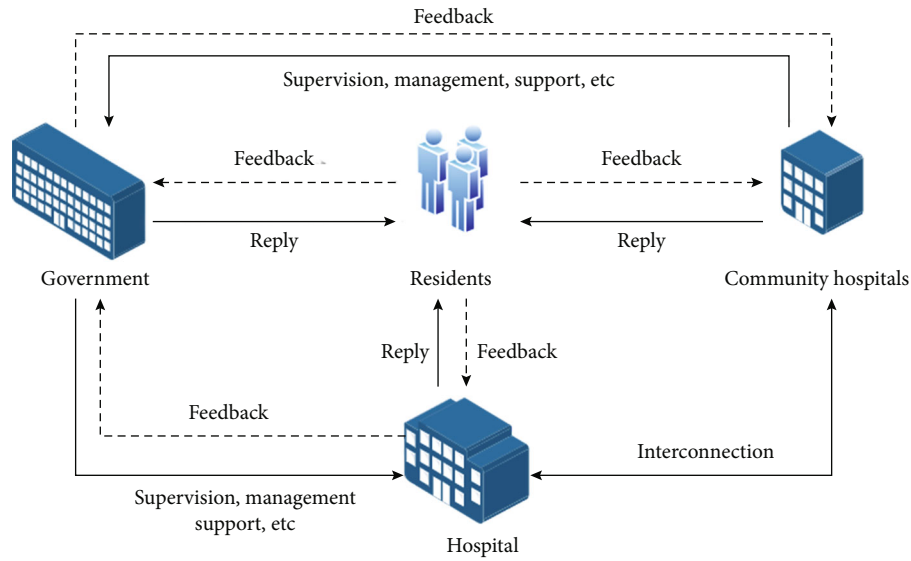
Feedback

Supervision, management, support, etc

Feedback

Feedback

Reply

Reply

Government

Residents

Community hospitals

Reply

Feedback

Feedback

Interconnection

Supervision, management support, etc

Hospital